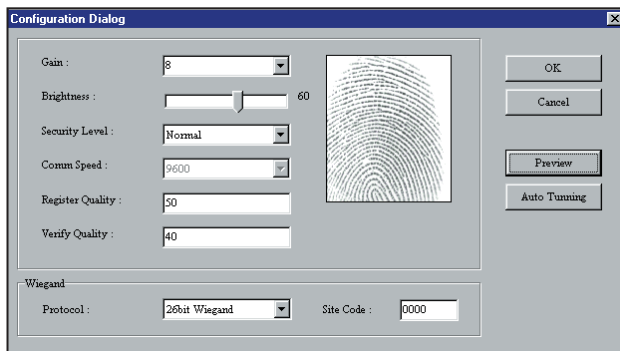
Configuration Dialog

Gain : 8

Brightness : 60

Security Level : Normal

Comm Speed : 9600

Register Quality : 50

Verify Quality : 40

OK

Cancel

Preview

Auto Tunning

Wiegand

Protocol : 26bit Wiegand

Site Code : 0000